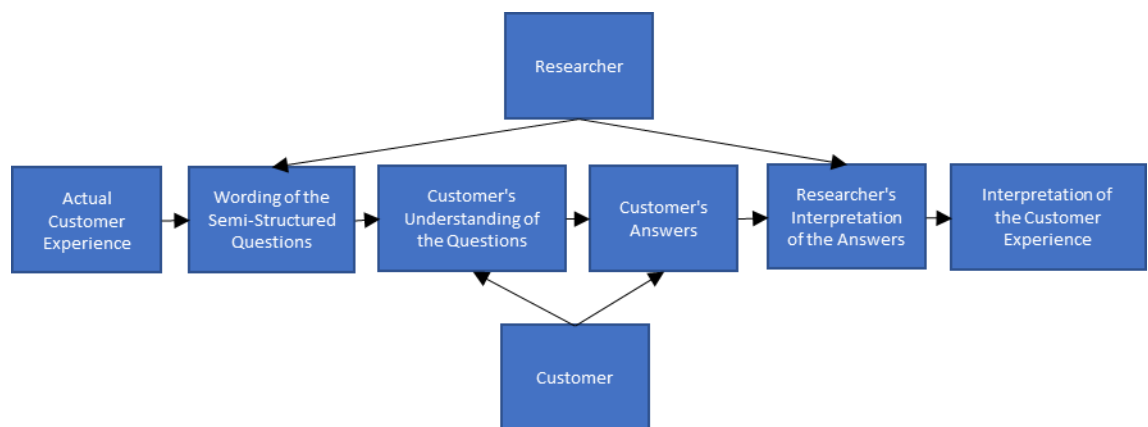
Researcher

Actual Customer Experience

Wording of the Semi-Structured Questions

Customer's Understanding of the Questions

Customer's Answers

Researcher's Interpretation of the Answers

Interpretation of the Customer Experience

Customer